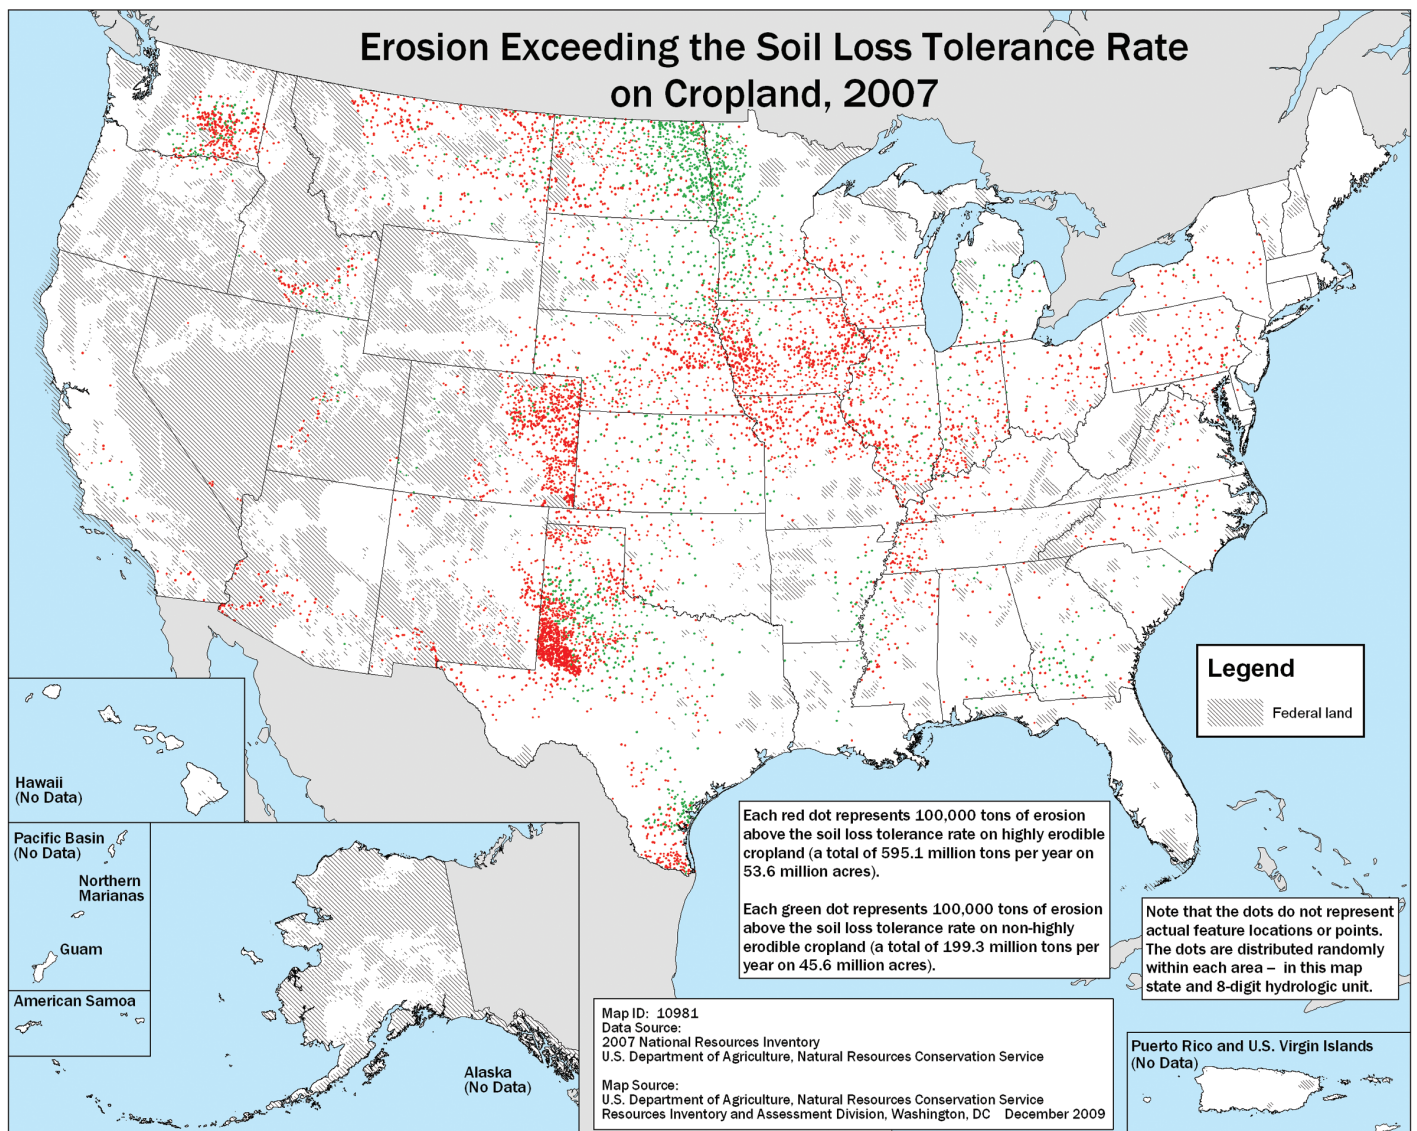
Erosion Exceeding the Soil Loss Tolerance Rate on Cropland, 2007

Legend

Federal land

Hawaii
(No Data)

Pacific Basin
(No Data)

Northern Marianas

Guam

American Samoa

Alaska
(No Data)

Each red dot represents 100,000 tons of erosion above the soil loss tolerance rate on highly erodible cropland (a total of 595.1 million tons per year on 53.6 million acres).

Each green dot represents 100,000 tons of erosion above the soil loss tolerance rate on non-highly erodible cropland (a total of 199.3 million tons per year on 45.6 million acres).

Note that the dots do not represent actual feature locations or points. The dots are distributed randomly within each area – in this map state and 8-digit hydrologic unit.

Map ID: 10981
Data Source:
2007 National Resources Inventory
U.S. Department of Agriculture, Natural Resources Conservation Service

Map Source:
U.S. Department of Agriculture, Natural Resources Conservation Service
Resources Inventory and Assessment Division, Washington, DC December 2009

Puerto Rico and U.S. Virgin Islands
(No Data)